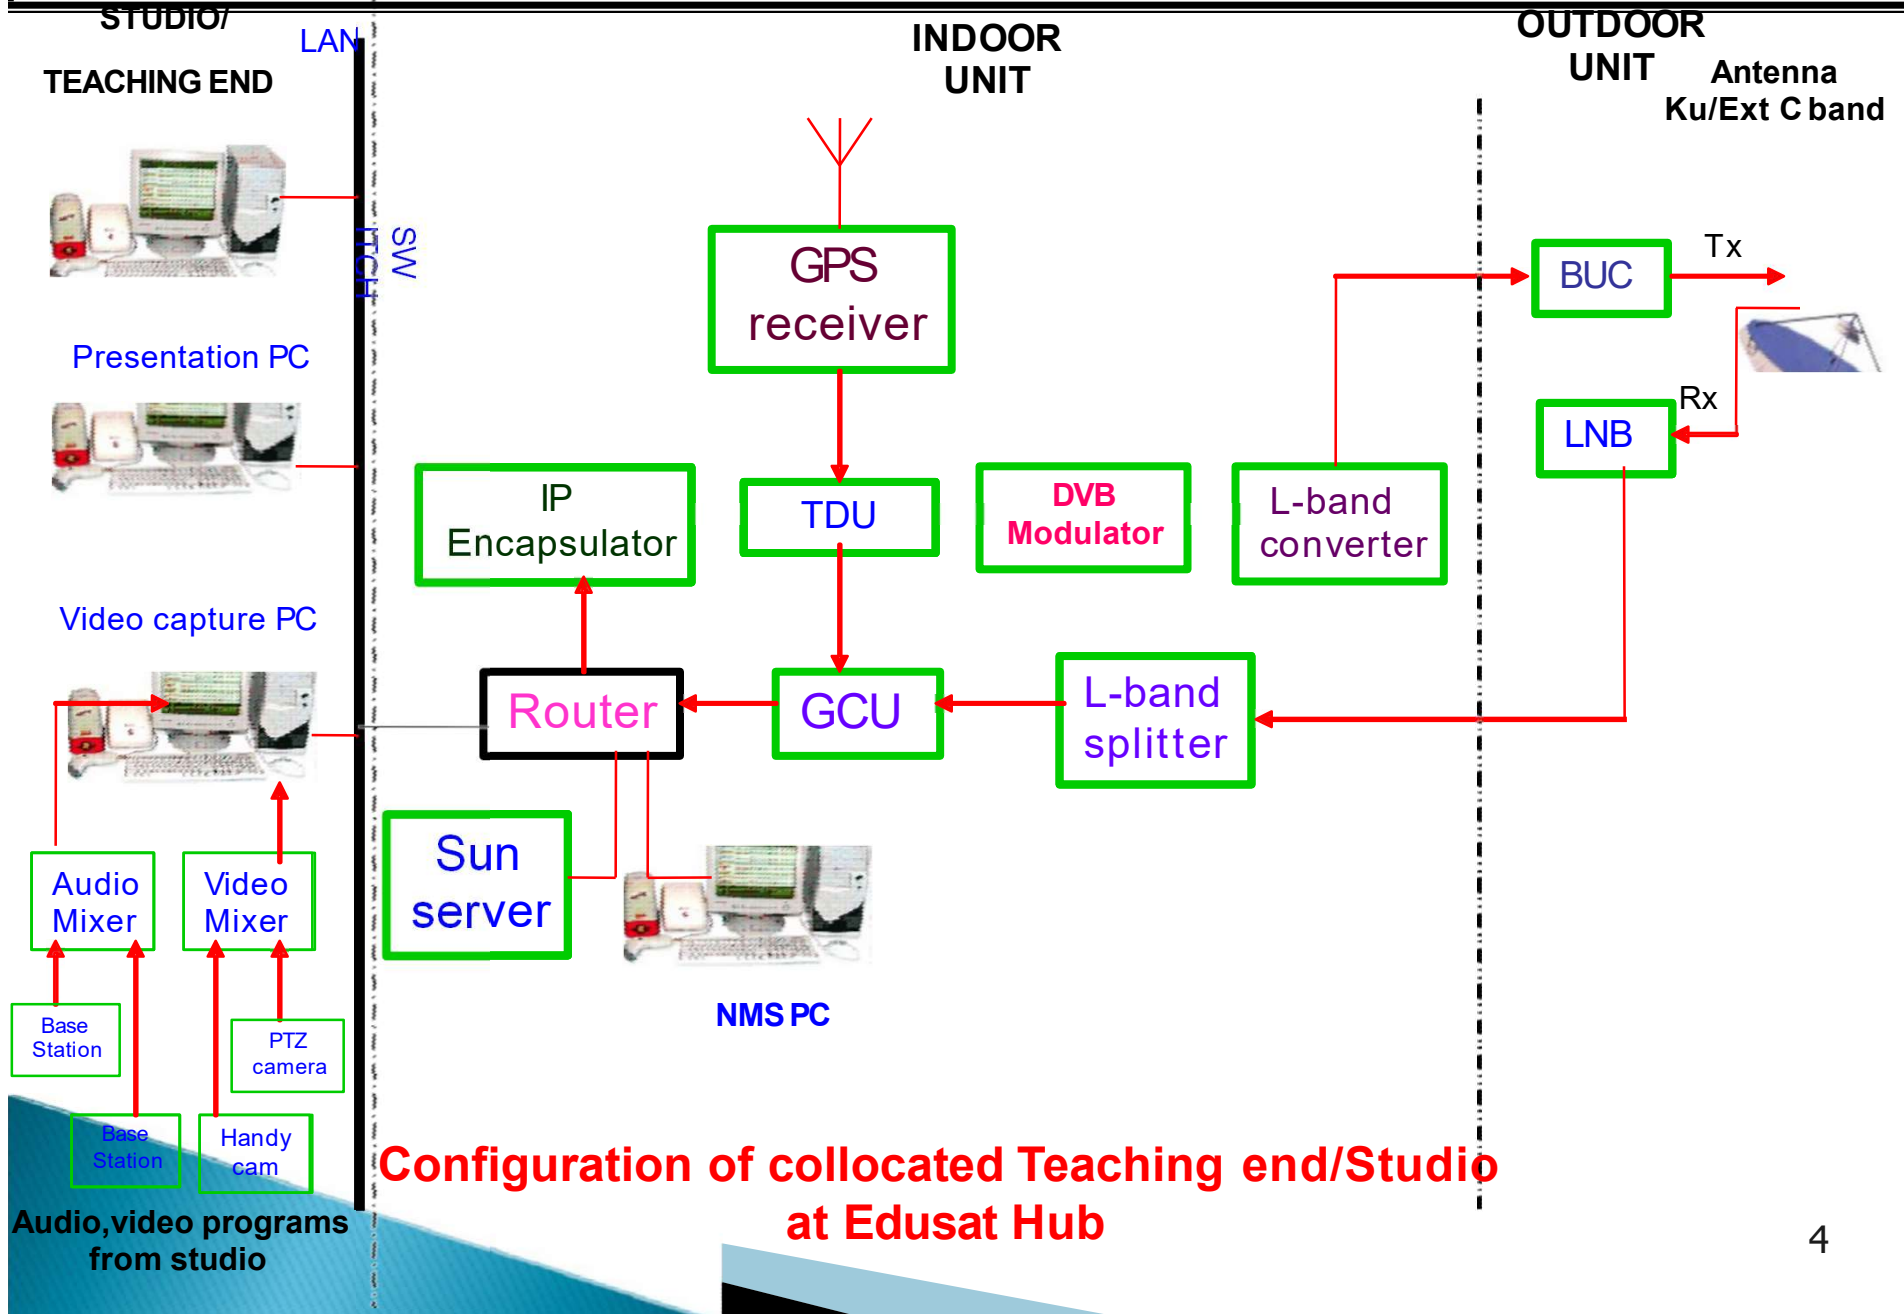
STUDIO/

TEACHING END

LAN

SWITCH

INDOOR UNIT

OUTDOOR UNIT

Antenna Ku/Ext C band

Presentation PC

GPS receiver

BUC

Tx

Rx

LNB

IP Encapsulator

TDU

DVB Modulator

L-band converter

Video capture PC

Router

GCU

L-band splitter

Audio Mixer

Video Mixer

Sun server

Base Station

PTZ camera

NMS PC

Base Station

Handy cam

Configuration of collocated Teaching end/Studio at Edusat Hub

Audio,video programs from studio

4